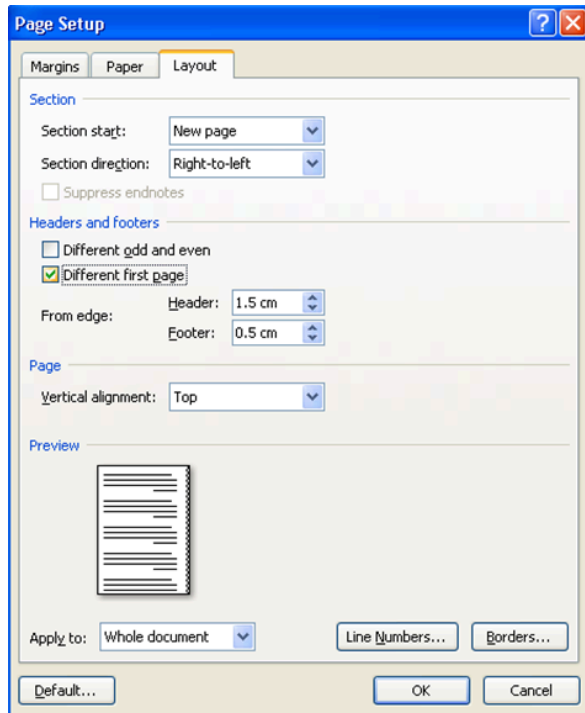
Page Setup

?

Margins

Paper

Layout

Section

Section start:

New page

Section direction:

Right-to-left

Suppress endnotes

Headers and footers

Different odd and even

Different first page

From edge:

Header:

1.5 cm

Footer:

0.5 cm

Page

Vertical alignment:

Top

Preview

Apply to:

Whole document

Line Numbers...

Borders...

Default...

OK

Cancel